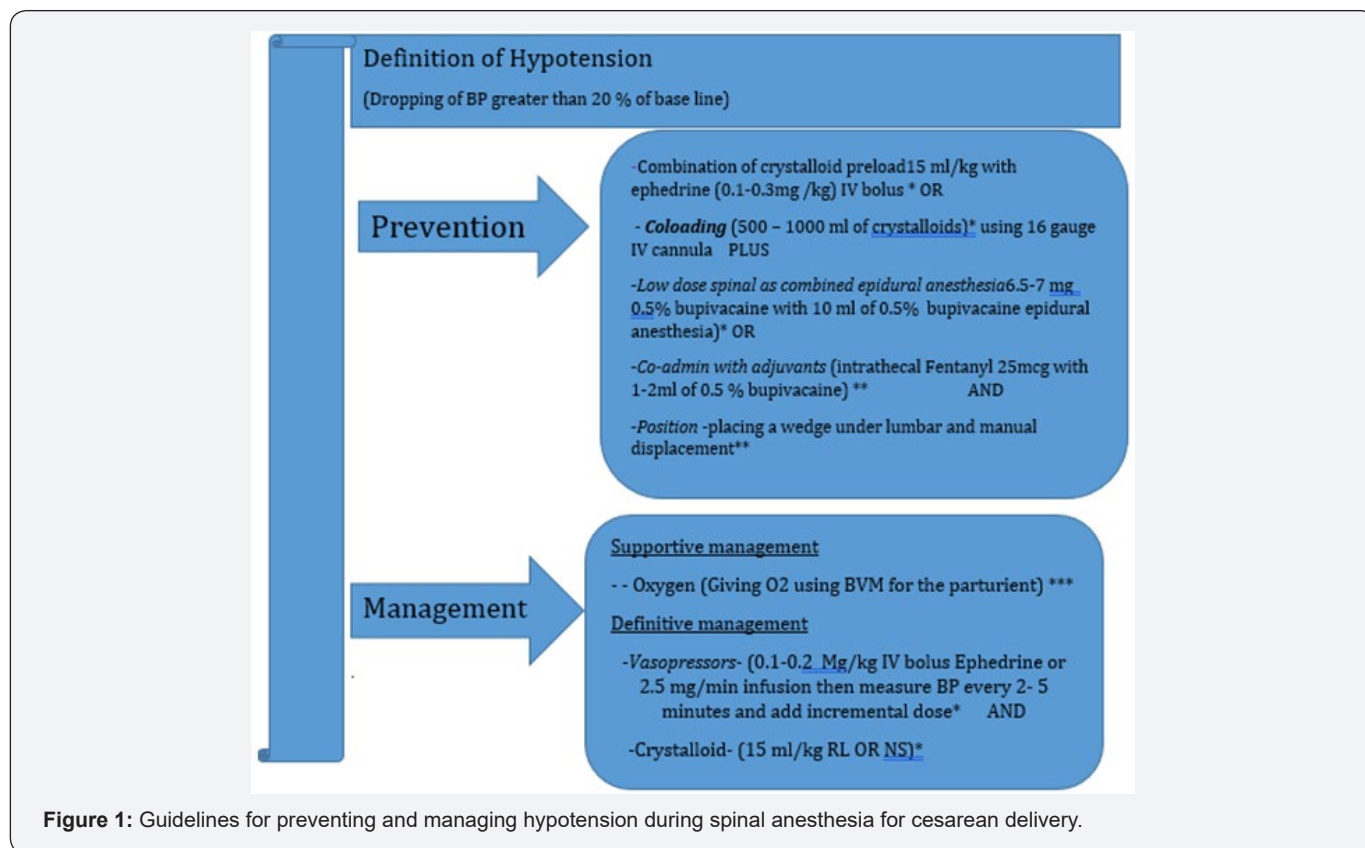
Definition of Hypotension

(Dropping of BP greater than 20 % of base line)

Prevention

-Combination of crystalloid preload15 ml/kg with ephedrine (0.1-0.3mg /kg) IV bolus * OR

- *Coloading* (500 – 1000 ml of crystalloids)* using 16 gauge IV cannula PLUS

-*Low dose spinal as combined epidural anesthesia*6.5-7 mg 0.5% bupivacaine with 10 ml of 0.5% bupivacaine epidural anesthesia)* OR

-*Co-admin with adjuvants* (intrathecal Fentanyl 25mcg with 1-2ml of 0.5 % bupivacaine) ** AND

-*Position* -placing a wedge under lumbar and manual displacement**

Management

Supportive management

- - Oxygen (Giving O2 using BVM for the parturient) ***

Definitive management

-*Vasopressors*- (0.1-0.2 Mg/kg IV bolus Ephedrine or 2.5 mg/min infusion then measure BP every 2- 5 minutes and add incremental dose* AND

-Crystalloid- (15 ml/kg RL OR NS)*

**Figure 1:** Guidelines for preventing and managing hypotension during spinal anesthesia for cesarean delivery.